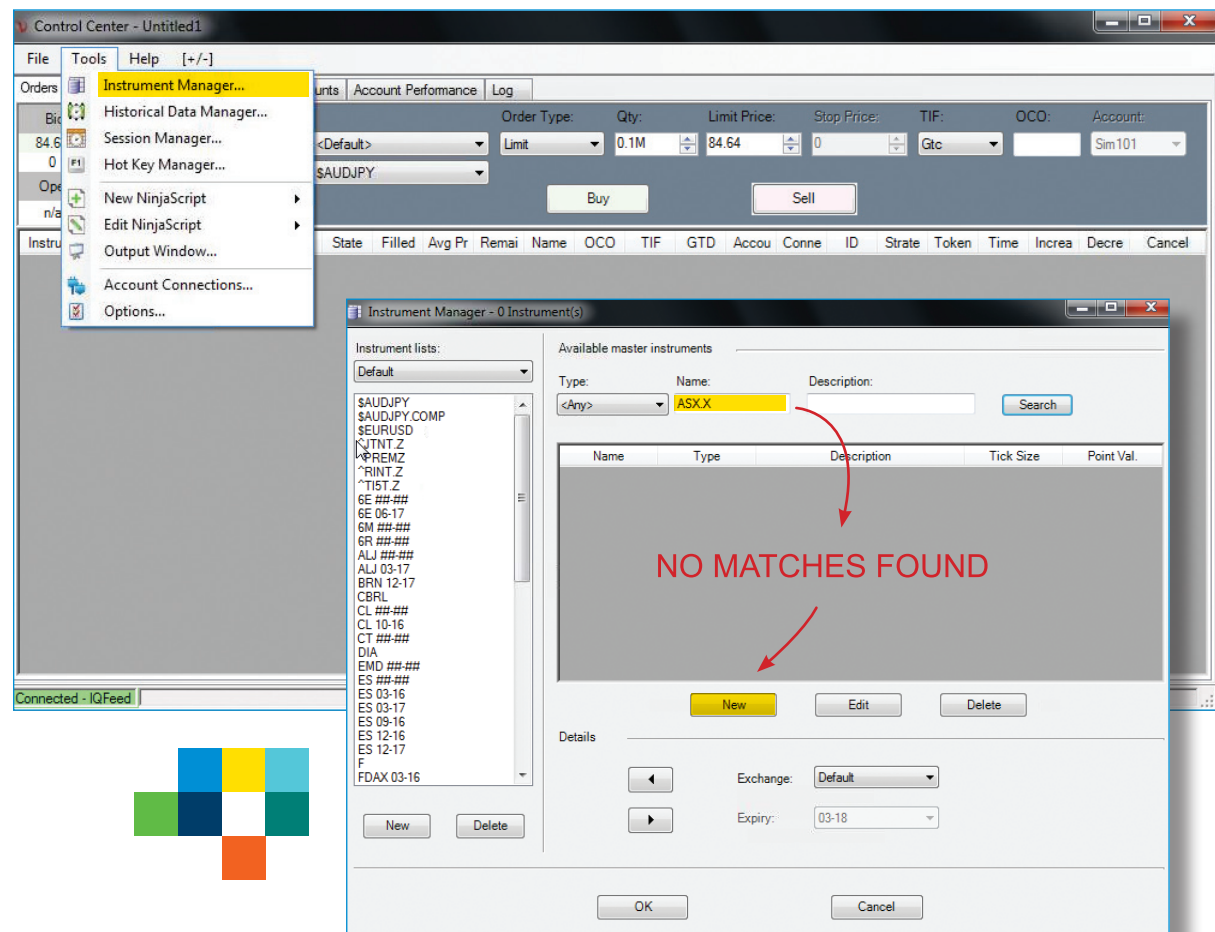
Control Center - Untitled1

File Tools Help [+/-]

Orders

Instrument Manager...
Historical Data Manager...
Session Manager...
Hot Key Manager...
New NinjaScript
Edit NinjaScript
Output Window...
Account Connections...
Options...

unts Account Performance Log

Bid
84.6
0
Ope
n/a

Order Type: Qty: Limit Price: Stop Price: TIF: OCO: Account:
<Default> Limit 0.1M 84.64 0 Gtc Sim101
$AUDJPY
Buy Sell

Instru State Filled Avg Pr Remai Name OCO TIF GTD Accou Conne ID Strate Token Time Increa Decre Cancel

Connected - IQFeed

Instrument Manager - 0 Instrument(s)

Instrument lists:
Default

$AUDJPY
$AUDJPY.COMP
$EURUSD
^JTNT.Z
^PREMZ
^RINT.Z
^TI5T.Z
6E ##-##
6E 06-17
6M ##-##
6R ##-##
ALJ ##-##
ALJ 03-17
BRN 12-17
CBRL
CL ##-##
CL 10-16
CT ##-##
DIA
EMD ##-##
ES ##-##
ES 03-16
ES 03-17
ES 09-16
ES 12-16
ES 12-17
F
FDAX 03-16

New Delete

Available master instruments

Type: Name: Description:
<Any> ASX.X Search

Name Type Description Tick Size Point Val.

NO MATCHES FOUND

New Edit Delete

Details

Exchange: Default
Expiry: 03-18

OK Cancel